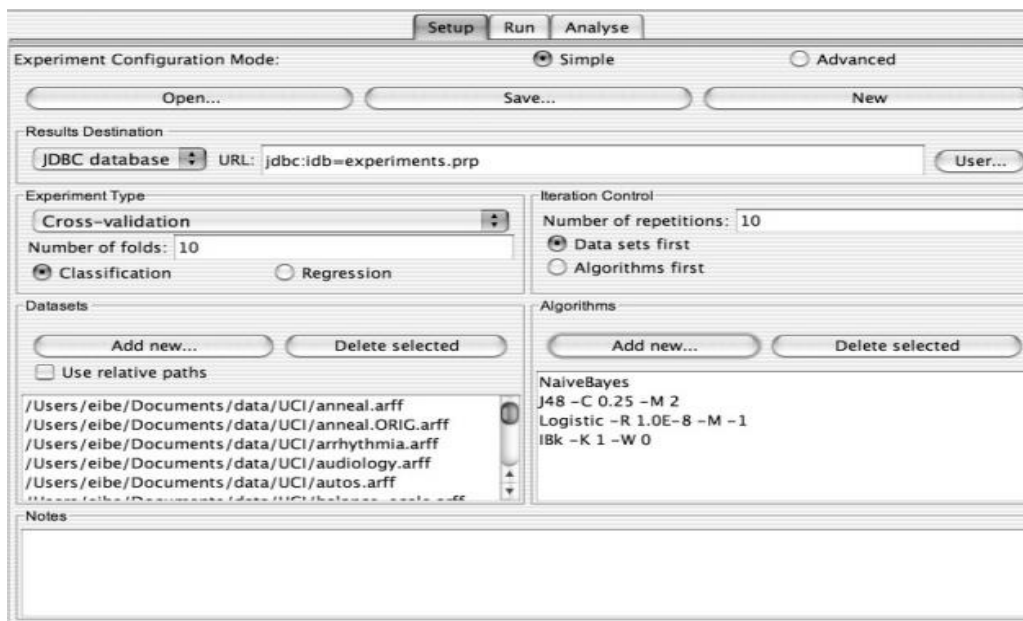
Setup Run Analyse

Experiment Configuration Mode: Simple Advanced

Open... Save... New

Results Destination

JDBC database URL: jdbc:idb=experiments.prp User...

Experiment Type

Cross-validation

Number of folds: 10

Classification Regression

Iteration Control

Number of repetitions: 10

Data sets first

Algorithms first

Datasets

Add new... Delete selected

Use relative paths

/Users/eibe/Documents/data/UCI/anneal.arff
/Users/eibe/Documents/data/UCI/anneal.ORIG.arff
/Users/eibe/Documents/data/UCI/arrhythmia.arff
/Users/eibe/Documents/data/UCI/audiology.arff
/Users/eibe/Documents/data/UCI/autos.arff
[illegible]

Algorithms

Add new... Delete selected

NaiveBayes
J48 -C 0.25 -M 2
Logistic -R 1.0E-8 -M -1
IBk -K 1 -W 0

Notes